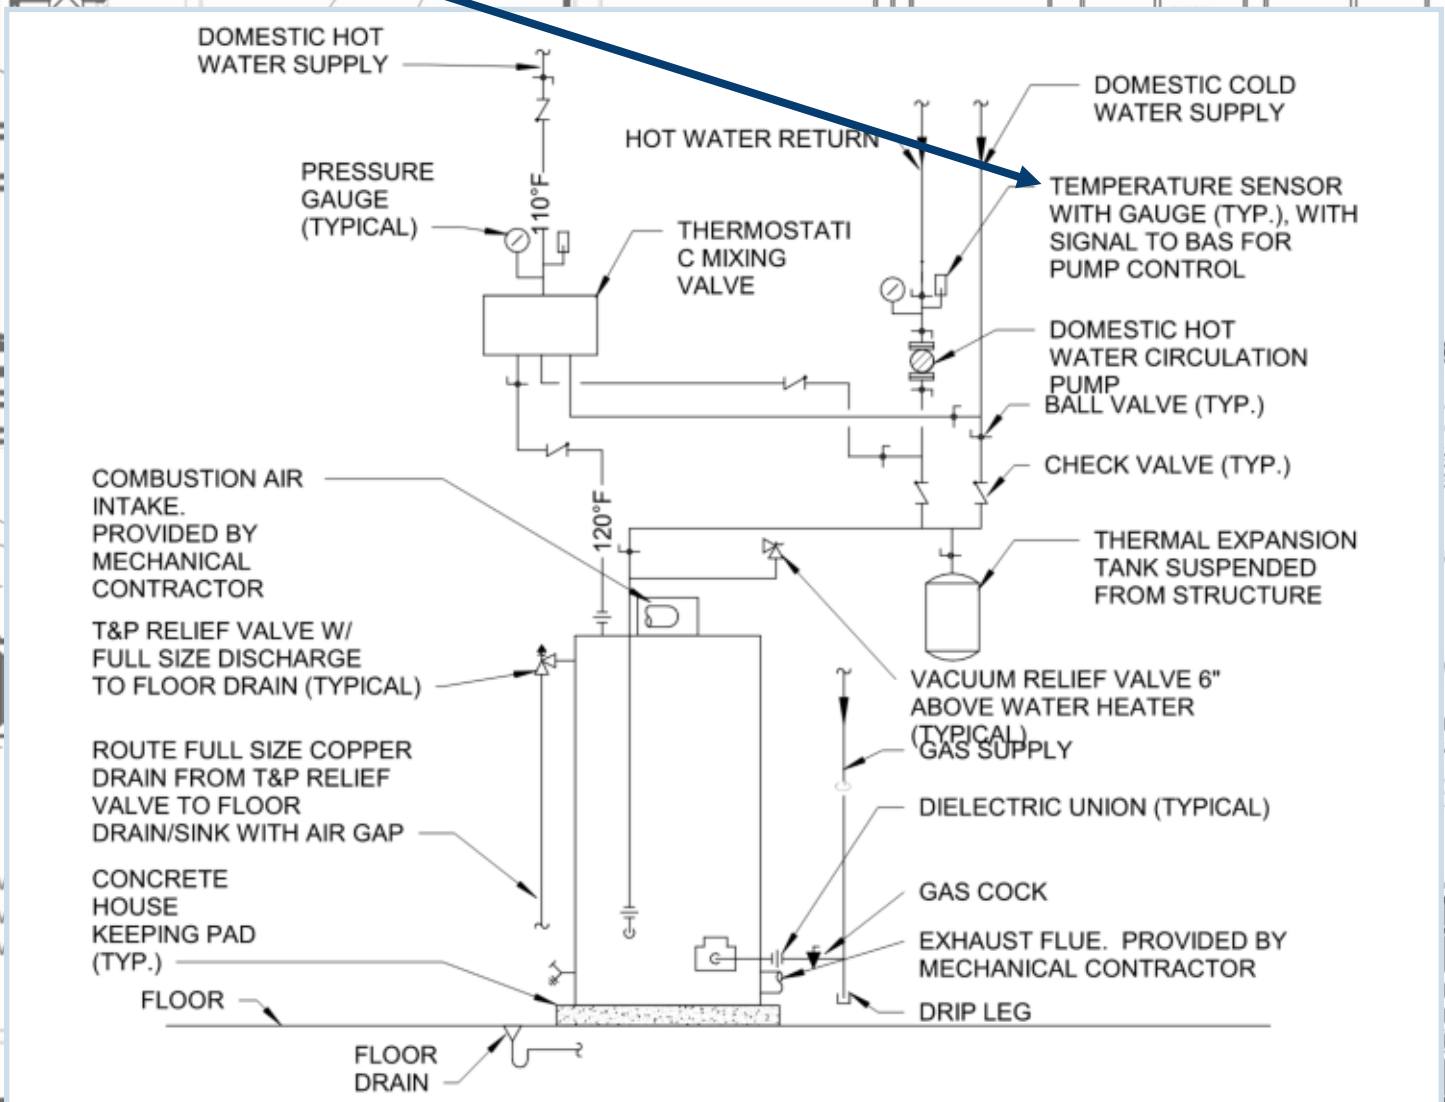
DOMESTIC HOT WATER SUPPLY

DOMESTIC COLD WATER SUPPLY

HOT WATER RETURN

PRESSURE GAUGE (TYPICAL)

110°F

THERMOSTATI C MIXING VALVE

TEMPERATURE SENSOR WITH GAUGE (TYP.), WITH SIGNAL TO BAS FOR PUMP CONTROL

DOMESTIC HOT WATER CIRCULATION PUMP

BALL VALVE (TYP.)

CHECK VALVE (TYP.)

COMBUSTION AIR INTAKE. PROVIDED BY MECHANICAL CONTRACTOR

120°F

THERMAL EXPANSION TANK SUSPENDED FROM STRUCTURE

T&P RELIEF VALVE W/ FULL SIZE DISCHARGE TO FLOOR DRAIN (TYPICAL)

VACUUM RELIEF VALVE 6" ABOVE WATER HEATER (TYPICAL)

GAS SUPPLY

ROUTE FULL SIZE COPPER DRAIN FROM T&P RELIEF VALVE TO FLOOR DRAIN/SINK WITH AIR GAP

DIELECTRIC UNION (TYPICAL)

CONCRETE HOUSE KEEPING PAD (TYP.)

GAS COCK

EXHAUST FLUE. PROVIDED BY MECHANICAL CONTRACTOR

FLOOR

DRIP LEG

FLOOR DRAIN